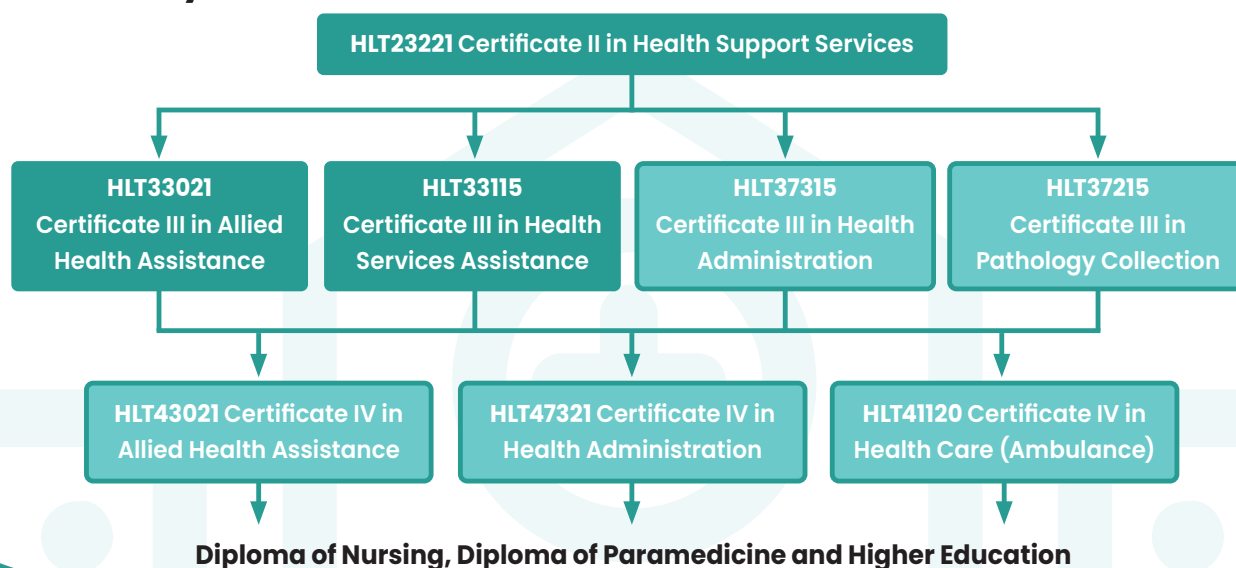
HLT23221 Certificate II in Health Support Services

HLT33021 Certificate III in Allied Health Assistance

HLT33115 Certificate III in Health Services Assistance

HLT37315 Certificate III in Health Administration

HLT37215 Certificate III in Pathology Collection

HLT43021 Certificate IV in Allied Health Assistance

HLT47321 Certificate IV in Health Administration

HLT41120 Certificate IV in Health Care (Ambulance)

Diploma of Nursing, Diploma of Paramedicine and Higher Education